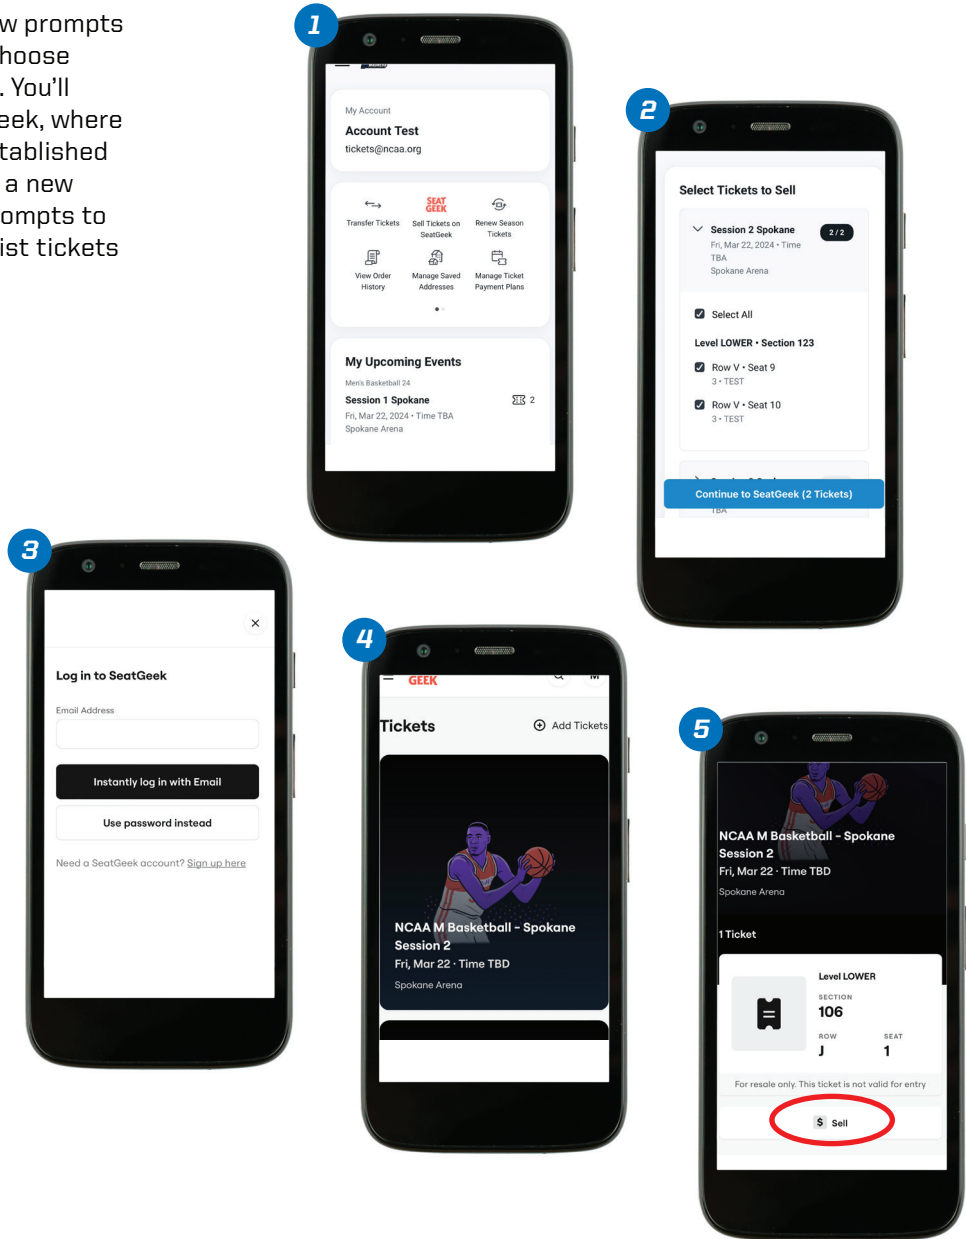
w prompts hoose . You'll eek, where tablished a new ompts to ist tickets

1

My Account
Account Test
tickets@ncaa.org

Transfer Tickets
SEAT GEEK
Sell Tickets on SeatGeek
Renew Season Tickets
View Order History
Manage Saved Addresses
Manage Ticket Payment Plans

My Upcoming Events
Men's Basketball 24
Session 1 Spokane
Fri, Mar 22, 2024 • Time TBA
Spokane Arena
2

2

Select Tickets to Sell
Session 2 Spokane
2 / 2
Fri, Mar 22, 2024 • Time TBA
Spokane Arena
Select All
Level LOWER • Section 123
Row V • Seat 9
3 • TEST
Row V • Seat 10
3 • TEST
Continue to SeatGeek (2 Tickets)
TBA

3

Log in to SeatGeek
Email Address
Instantly log in with Email
Use password instead
Need a SeatGeek account? Sign up here

4

GEEK
Tickets
Add Tickets
NCAA M Basketball - Spokane
Session 2
Fri, Mar 22 · Time TBD
Spokane Arena

5

NCAA M Basketball - Spokane
Session 2
Fri, Mar 22 · Time TBD
Spokane Arena
1 Ticket
Level LOWER
SECTION
106
ROW
J
SEAT
1
For resale only. This ticket is not valid for entry
Sell